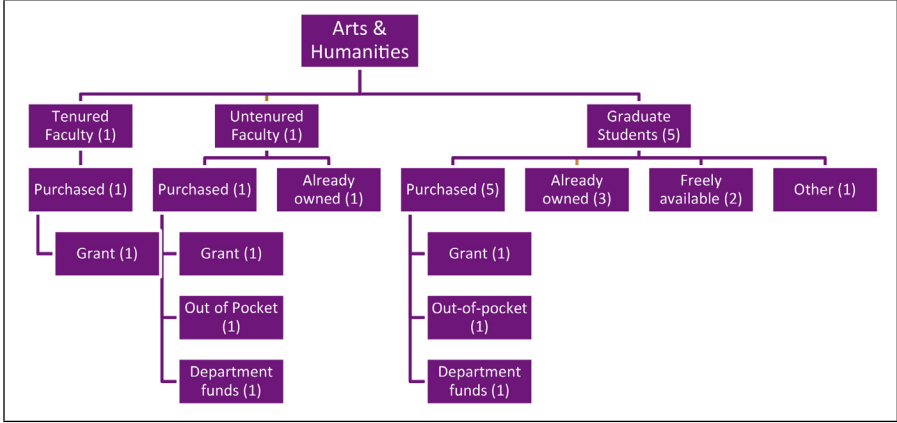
Arts & Humanities

Tenured Faculty (1)

Purchased (1)

Grant (1)

Untenured Faculty (1)

Purchased (1)

Grant (1)

Out of Pocket (1)

Department funds (1)

Already owned (1)

Graduate Students (5)

Purchased (5)

Grant (1)

Out-of-pocket (1)

Department funds (1)

Already owned (3)

Freely available (2)

Other (1)